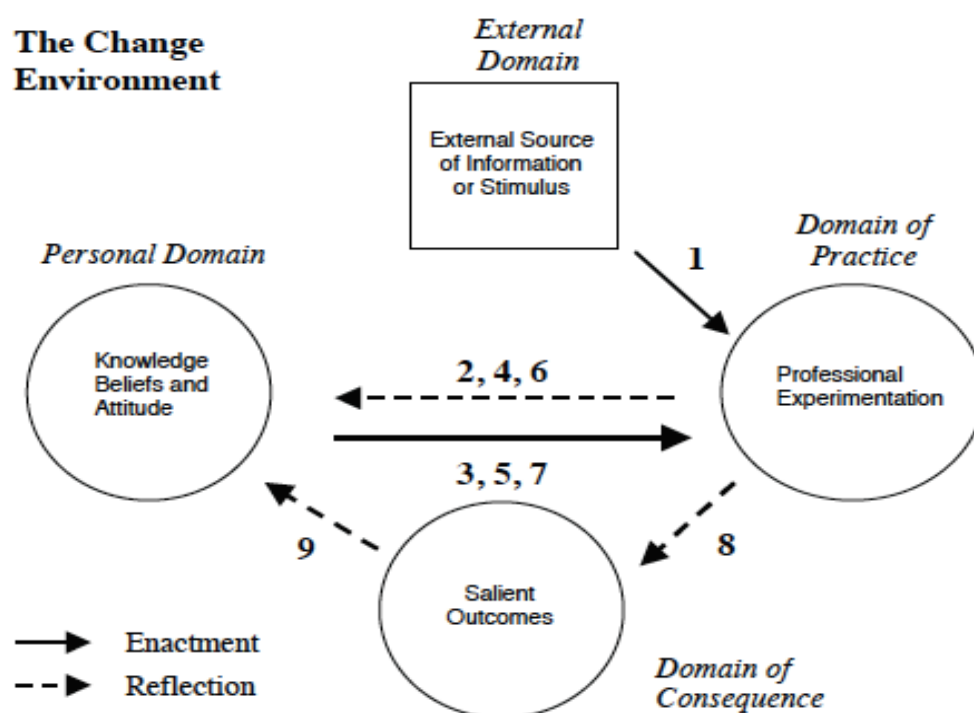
The Change Environment

External Domain

External Source of Information or Stimulus

Personal Domain

Domain of Practice

1

Knowledge Beliefs and Attitude

2, 4, 6

Professional Experimentation

3, 5, 7

9

8

Salient Outcomes

Enactment

Reflection

Domain of Consequence